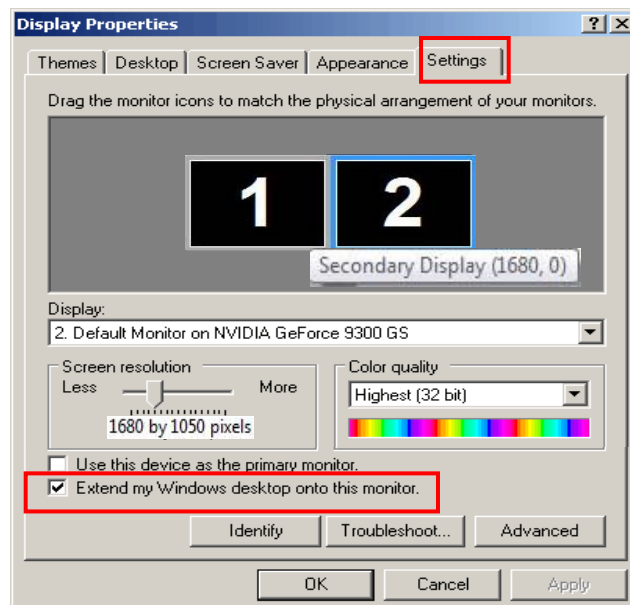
Display Properties

?

X

Themes

Desktop

Screen Saver

Appearance

Settings

Drag the monitor icons to match the physical arrangement of your monitors.

1

2

Secondary Display (1680, 0)

Display:

2. Default Monitor on NVIDIA GeForce 9300 GS

Screen resolution

Less

More

1680 by 1050 pixels

Color quality

Highest (32 bit)

Use this device as the primary monitor.

Extend my Windows desktop onto this monitor.

Identify

Troubleshoot...

Advanced

OK

Cancel

Apply